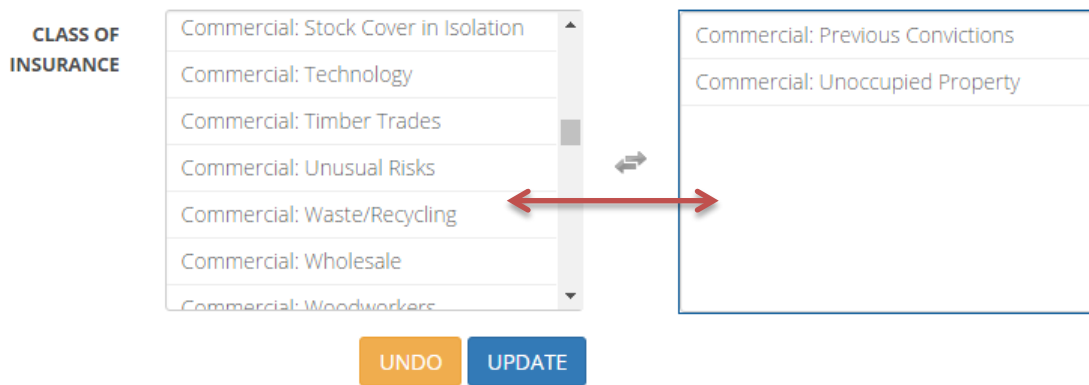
CLASS OF INSURANCE

Commercial: Stock Cover in Isolation
Commercial: Technology
Commercial: Timber Trades
Commercial: Unusual Risks
Commercial: Waste/Recycling
Commercial: Wholesale
Commercial: Woodworkers

Commercial: Previous Convictions
Commercial: Unoccupied Property

UNDO
UPDATE